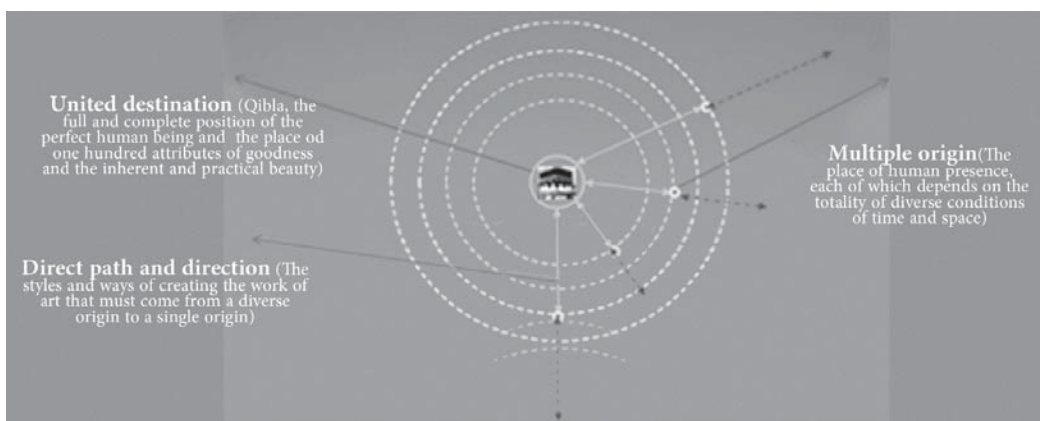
United destination (Qibla, the full and complete position of the perfect human being and the place od one hundred attributes of goodness and the inherent and practical beauty)

Multiple origin(The place of human presence, each of which depends on the totality of diverse conditions of time and space)

Direct path and direction (The styles and ways of creating the work of art that must come from a diverse origin to a single origin)